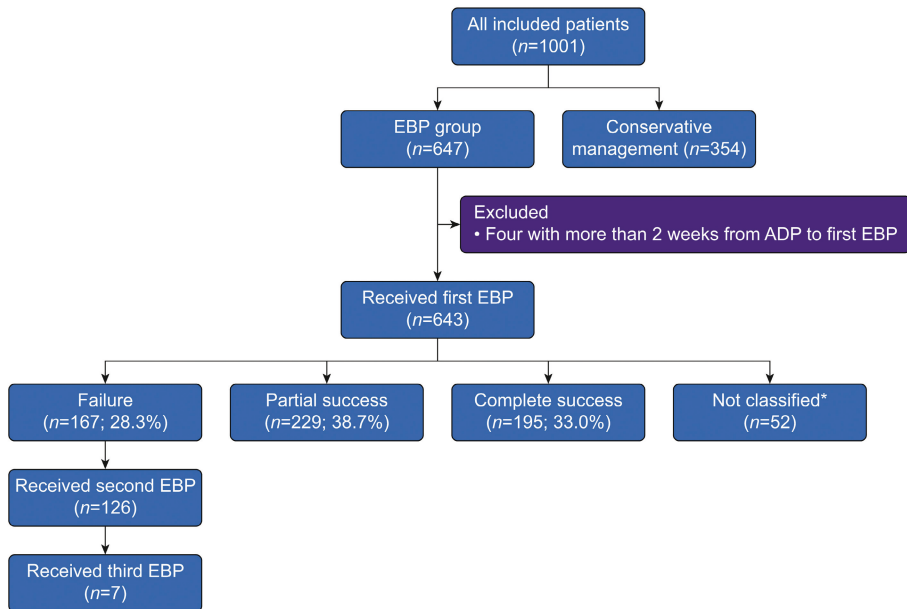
All included patients
($n$=1001)

EBP group
($n$=647)

Conservative management ($n$=354)

Excluded
• Four with more than 2 weeks from ADP to first EBP

Received first EBP
($n$=643)

Failure
($n$=167; 28.3%)

Partial success
($n$=229; 38.7%)

Complete success
($n$=195; 33.0%)

Not classified*
($n$=52)

Received second EBP
($n$=126)

Received third EBP
($n$=7)